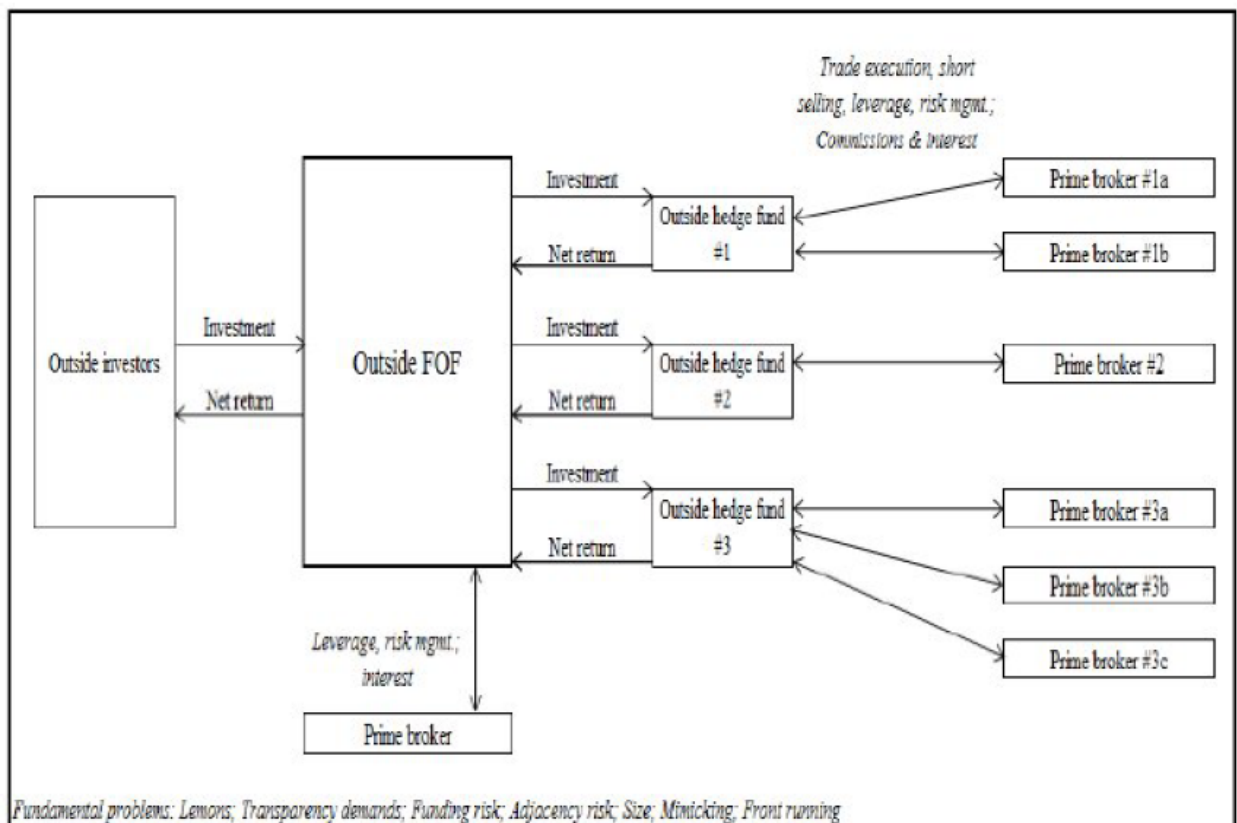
Trade execution, short selling, leverage, risk mgmt.; Commissions & interest

Outside investors

Investment

Net return

Outside FOF

Investment

Net return

Outside hedge fund #1

Prime broker #1a

Prime broker #1b

Investment

Net return

Outside hedge fund #2

Prime broker #2

Investment

Net return

Outside hedge fund #3

Prime broker #3a

Prime broker #3b

Prime broker #3c

Leverage, risk mgmt.; interest

Prime broker

Fundamental problems: Lemons; Transparency demands; Funding risk; Adjacency risk; Size; Mimicking; Front running